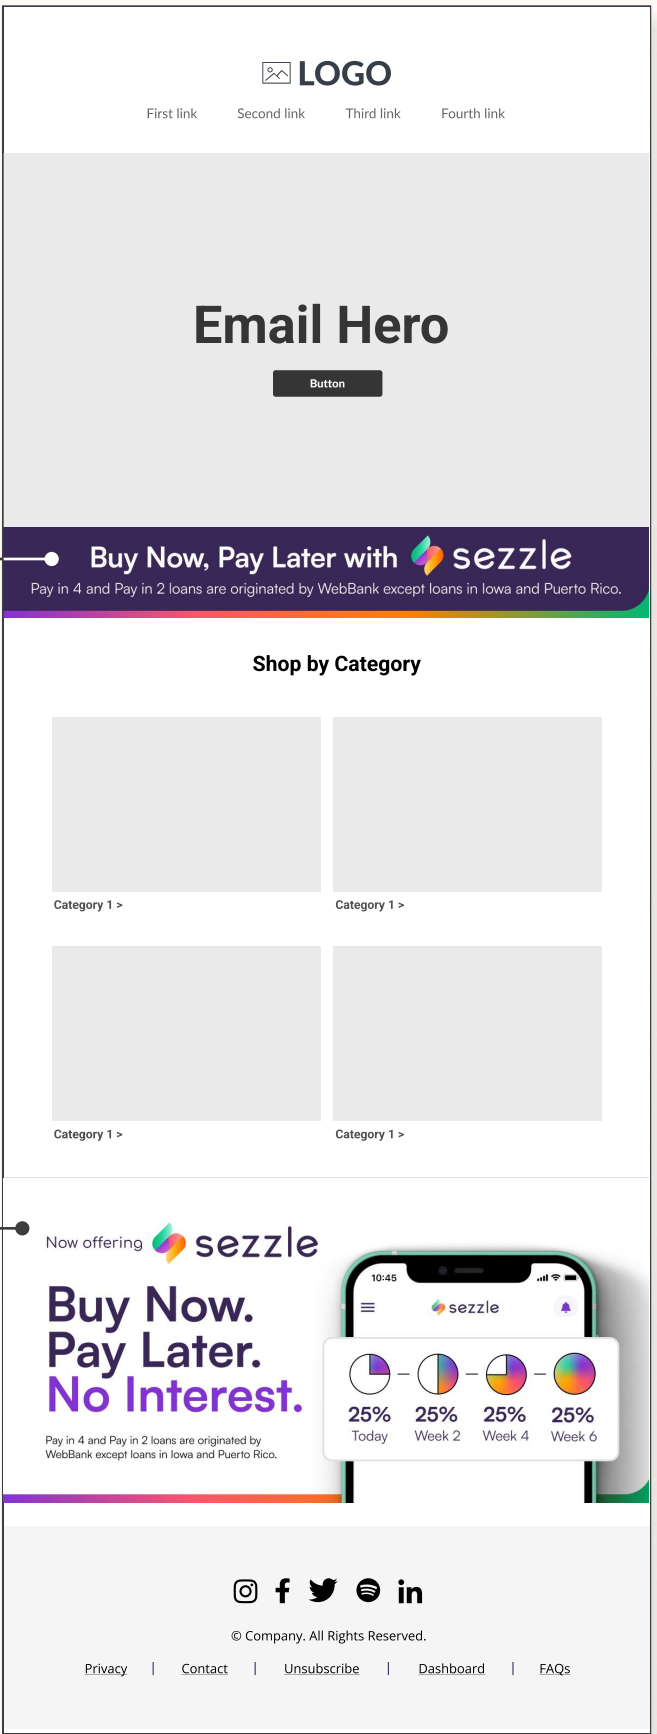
LOGO

First link Second link Third link Fourth link

Email Hero

Button

Buy Now, Pay Later with sezzle

Pay in 4 and Pay in 2 loans are originated by WebBank except loans in Iowa and Puerto Rico.

Shop by Category

Category 1 >

Category 1 >

Category 1 >

Category 1 >

Now offering sezzle

Buy Now. Pay Later. No Interest.

Pay in 4 and Pay in 2 loans are originated by WebBank except loans in Iowa and Puerto Rico.

10:45

sezzle

25% Today

25% Week 2

25% Week 4

25% Week 6

© Company. All Rights Reserved.

Privacy | Contact | Unsubscribe | Dashboard | FAQs